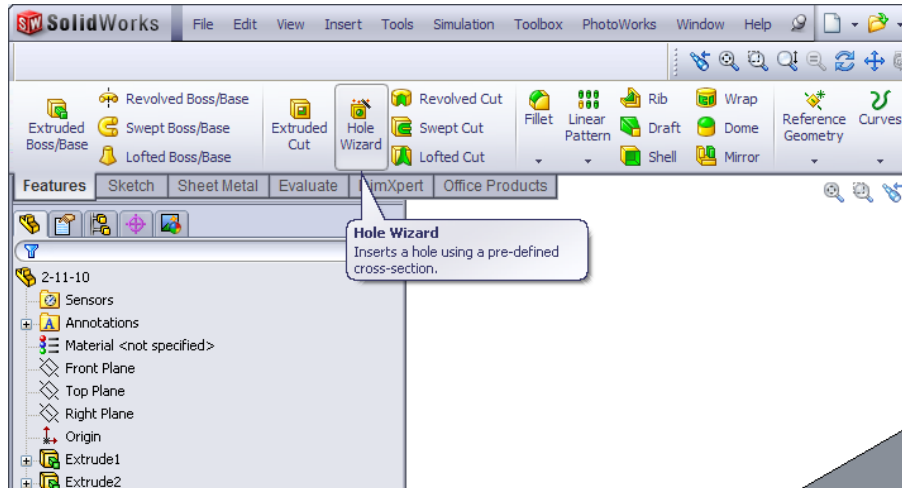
SolidWorks File Edit View Insert Tools Simulation Toolbox PhotoWorks Window Help

Extruded Boss/Base
Revolved Boss/Base
Swept Boss/Base
Lofted Boss/Base
Extruded Cut
Hole Wizard
Revolved Cut
Swept Cut
Lofted Cut
Fillet
Linear Pattern
Rib
Draft
Shell
Wrap
Dome
Mirror
Reference Geometry
Curves

Features Sketch Sheet Metal Evaluate DimXpert Office Products

Hole Wizard
Inserts a hole using a pre-defined cross-section.

2-11-10
Sensors
Annotations
Material <not specified>
Front Plane
Top Plane
Right Plane
Origin
Extrude1
Extrude2